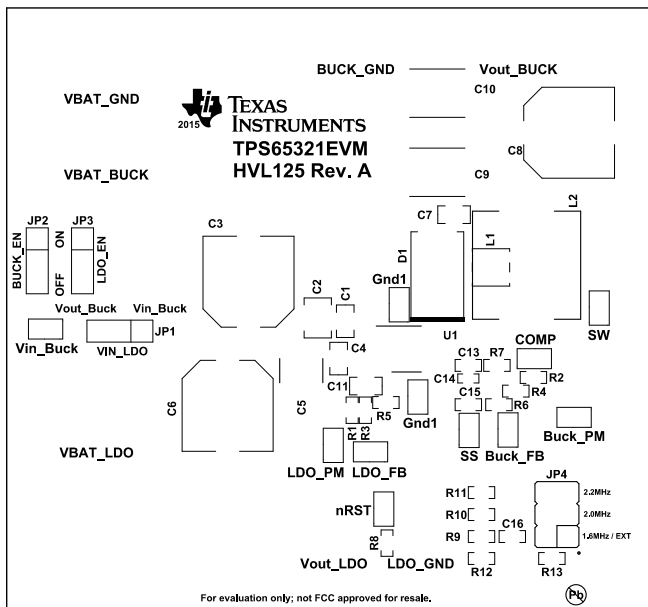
BUCK_GND
Vout_BUCK
VBAT_GND
TEXAS INSTRUMENTS
2015
C10
TPS65321EVM
HVL125 Rev. A
C8
VBAT_BUCK
C9
C7
L2
JP2
JP3
BUCK_EN
ON
OFF
LDO_EN
C3
D1
L1
Gnd1
C2
C1
Vout_Buck
Vin_Buck
JP1
Vin_Buck
VIN_LDO
U1
SW
COMP
C4
C13
R7
C14
R2
C11
C15
R4
C6
C5
R5
R6
R1
R3
Gnd1
Buck_PM
VBAT_LDO
SS
Buck_FB
LDO_PM
LDO_FB
JP4
2.2MHz
R11
2.0MHz
nRST
R10
C16
R9
1.6MHz / EXT
R8
Vout_LDO
LDO_GND
R12
R13
For evaluation only; not FCC approved for resale.
Pb